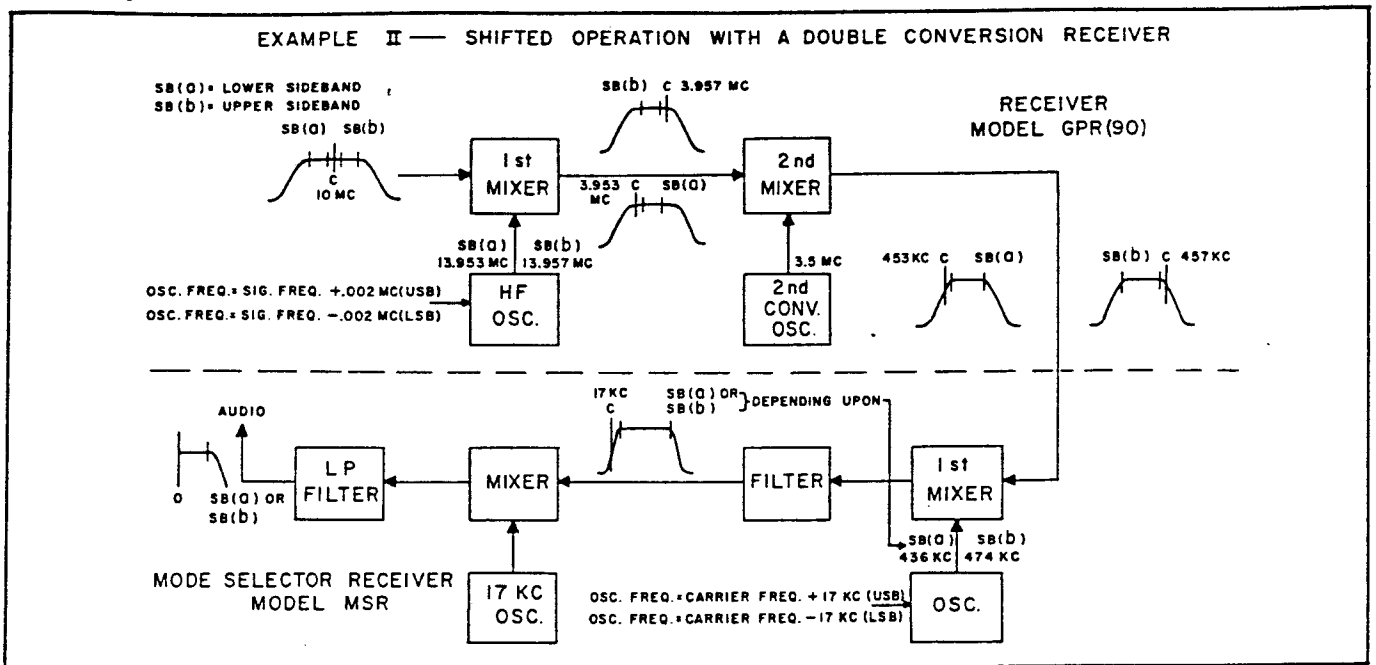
EXAMPLE II — SHIFTED OPERATION WITH A DOUBLE CONVERSION RECEIVER

SB(a) = LOWER SIDEBAND
SB(b) = UPPER SIDEBAND

SB(a) SB(b)
C
10 MC

1st MIXER

SB(b) C 3.957 MC

3.953 MC C SB(a)

SB(a) 13.953 MC
SB(b) 13.957 MC

RECEIVER
MODEL GPR(90)

2nd MIXER

3.5 MC

2nd CONV. OSC.

HF OSC.

OSC. FREQ. = SIG. FREQ. +.002 MC(USB)
OSC. FREQ. = SIG. FREQ. −.002 MC(LSB)

453KC C SB(a)

SB(b) C 457KC

AUDIO

0 SB(a) OR SB(b)

LP FILTER

MIXER

17 KC C

SB(a) OR SB(b) } DEPENDING UPON

FILTER

1st MIXER

SB(a) 436 KC
SB(b) 474 KC

MODE SELECTOR RECEIVER
MODEL MSR

17 KC OSC.

OSC. FREQ. = CARRIER FREQ. + 17 KC (USB)
OSC. FREQ. = CARRIER FREQ. − 17 KC (LSB)

OSC.